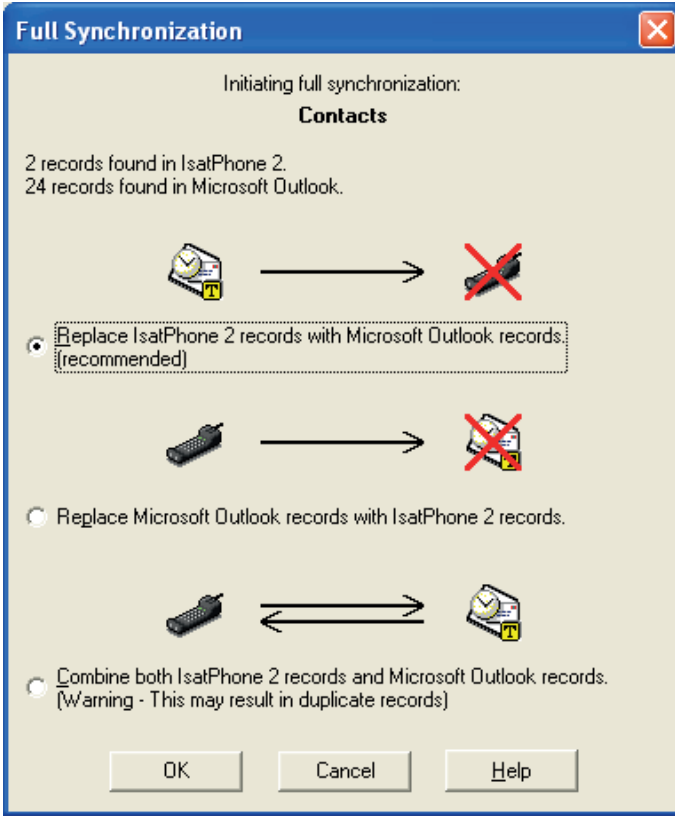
Full Synchronization

Initiating full synchronization:
Contacts

2 records found in IsatPhone 2.
24 records found in Microsoft Outlook.

Replace IsatPhone 2 records with Microsoft Outlook records. (recommended)

Replace Microsoft Outlook records with IsatPhone 2 records.

Combine both IsatPhone 2 records and Microsoft Outlook records. (Warning - This may result in duplicate records)

OK
Cancel
Help